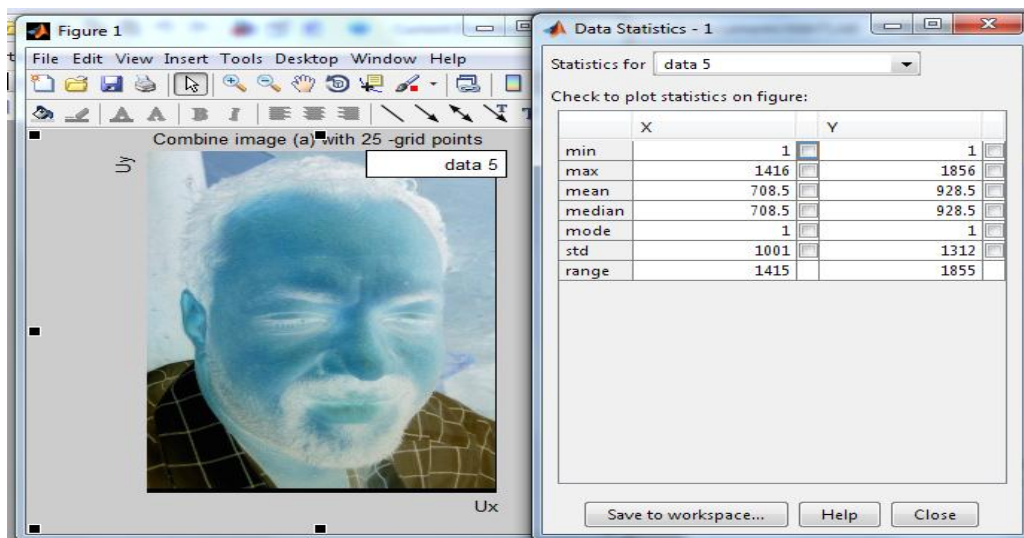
Figure 1

File Edit View Insert Tools Desktop Window Help

Combine image (a) with 25 -grid points

data 5

Uy

Ux

Data Statistics - 1

Statistics for data 5

Check to plot statistics on figure:

| | X | | Y | |
|---|---|---|---|---|
| min | 1 | | 1 | |
| max | 1416 | | 1856 | |
| mean | 708.5 | | 928.5 | |
| median | 708.5 | | 928.5 | |
| mode | 1 | | 1 | |
| std | 1001 | | 1312 | |
| range | 1415 | | 1855 | |

Save to workspace... Help Close